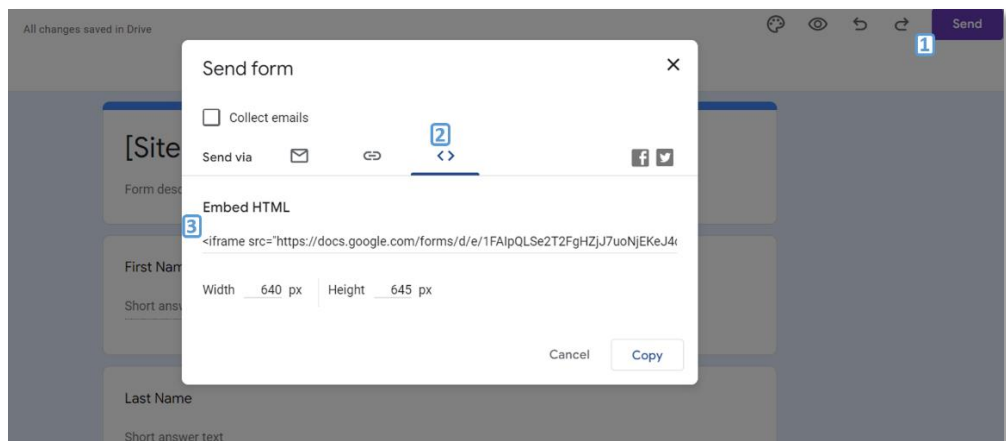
All changes saved in Drive

Send

1

Send form

×

Collect emails

2

Send via

[Site

Form desc

Embed HTML

3

<iframe src="https://docs.google.com/forms/d/e/1FAIpQLSe2T2FgHZjJ7uoNjEKeJ4

First Nam

Short answ

Width 640 px Height 645 px

Cancel

Copy

Last Name

Short answer text